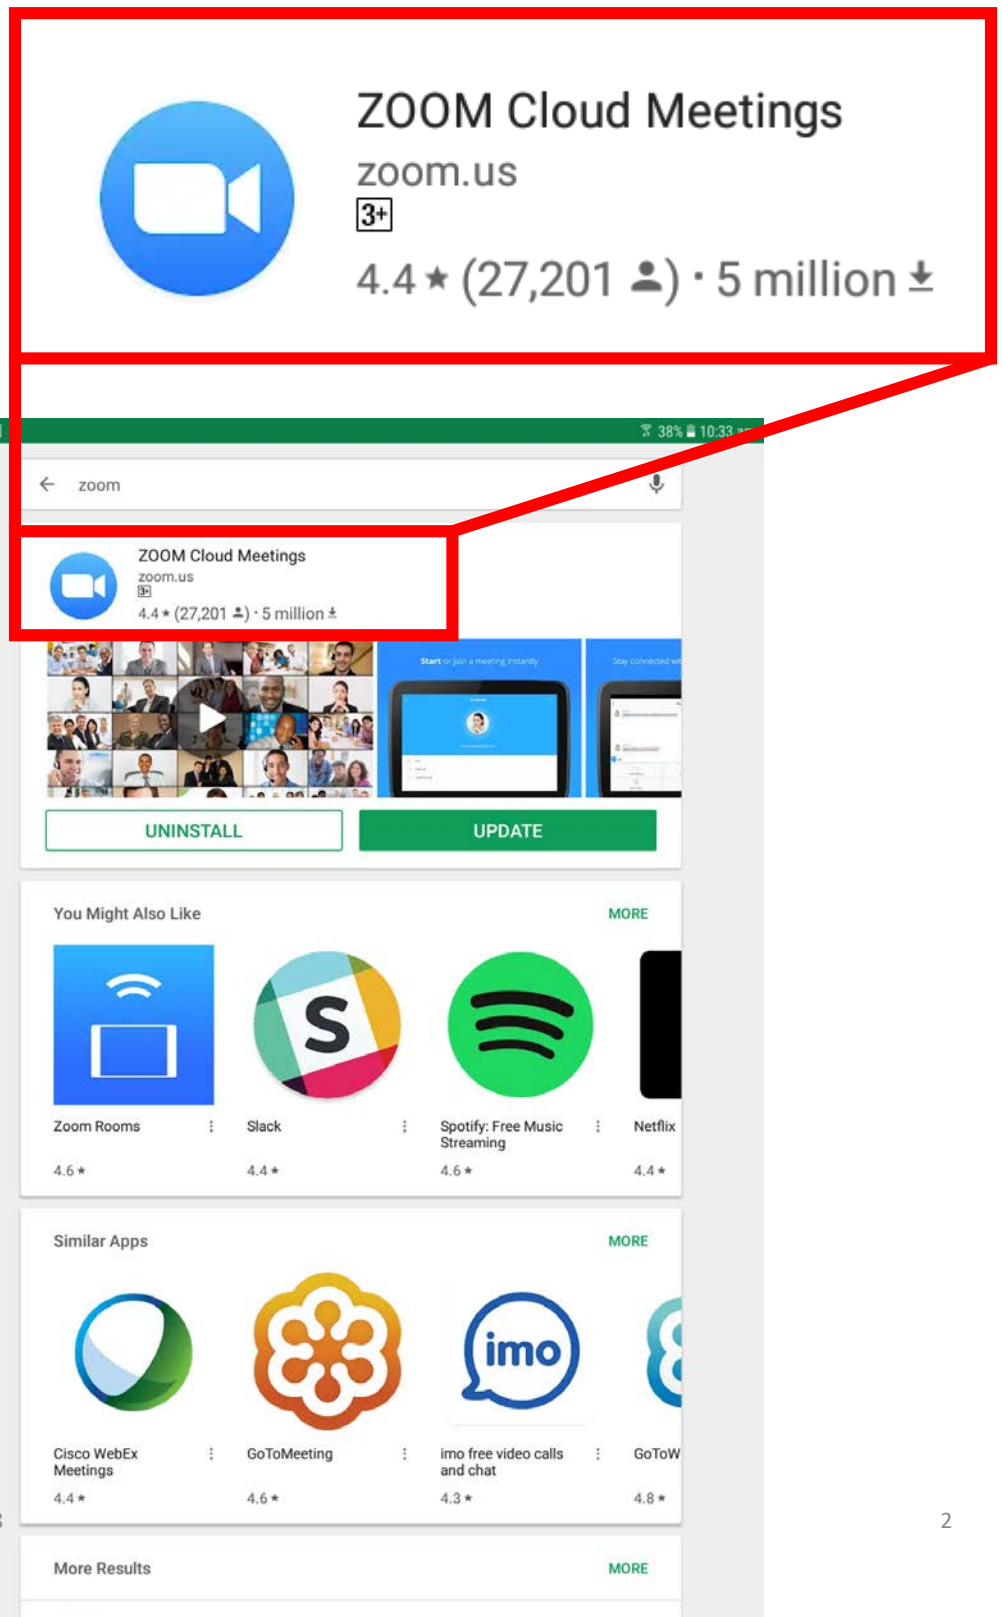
ZOOM Cloud Meetings
zoom.us
3+
4.4 ★ (27,201 ) · 5 million

38% 10:33

zoom

ZOOM Cloud Meetings
zoom.us
3+
4.4 ★ (27,201 ) · 5 million

Start or join a meeting instantly

Stay connected w

UNINSTALL

UPDATE

You Might Also Like

MORE

Zoom Rooms
4.6 ★

Slack
4.4 ★

Spotify: Free Music Streaming
4.6 ★

Netflix
4.4 ★

Similar Apps

MORE

Cisco WebEx Meetings
4.4 ★

GoToMeeting
4.6 ★

imo free video calls and chat
4.3 ★

GoToW
4.8 ★

More Results

MORE

2